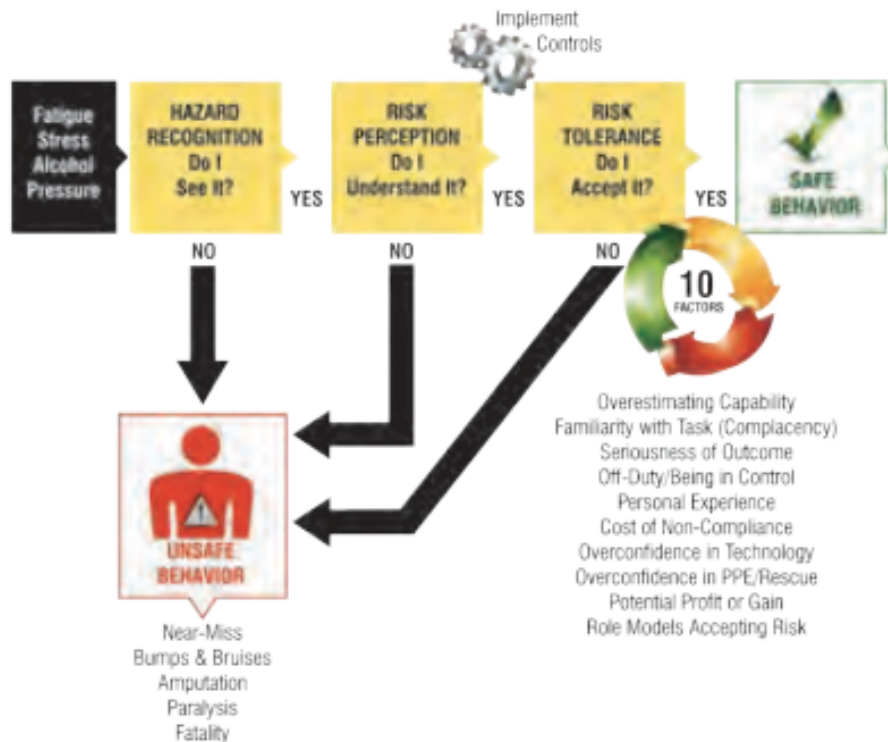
Implement Controls

Fatigue
Stress
Alcohol
Pressure

HAZARD RECOGNITION
Do I See It?

YES

RISK PERCEPTION
Do I Understand It?

YES

RISK TOLERANCE
Do I Accept It?

YES

SAFE BEHAVIOR

NO

NO

NO

10 FACTORS

Overestimating Capability
Familiarity with Task (Complacency)
Seriousness of Outcome
Off-Duty/Being in Control
Personal Experience
Cost of Non-Compliance
Overconfidence in Technology
Overconfidence in PPE/Rescue
Potential Profit or Gain
Role Models Accepting Risk

UNSAFE BEHAVIOR

Near-Miss
Bumps & Bruises
Amputation
Paralysis
Fatality